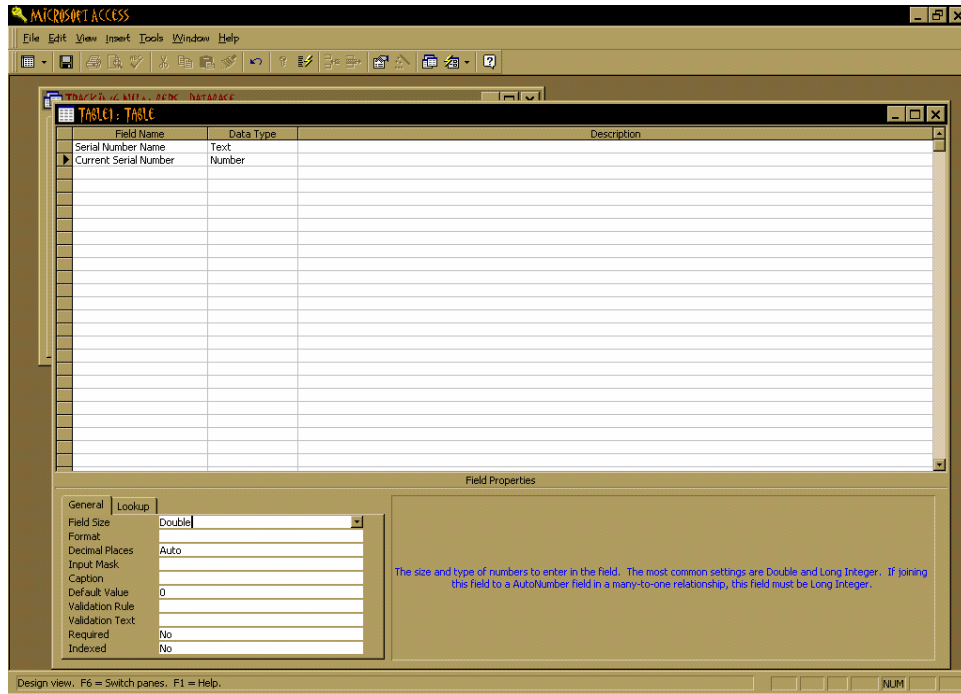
MICROSOFT ACCESS

File Edit View Insert Tools Window Help

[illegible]

TABLE1 : TABLE

| Field Name | Data Type | Description |
|---|---|---|
| Serial Number Name | Text | |
| Current Serial Number | Number | |

Field Properties

General Lookup

| | |
|---|---|
| Field Size | Double |
| Format | |
| Decimal Places | Auto |
| Input Mask | |
| Caption | |
| Default Value | 0 |
| Validation Rule | |
| Validation Text | |
| Required | No |
| Indexed | No |

The size and type of numbers to enter in the field. The most common settings are Double and Long Integer. If joining this field to a AutoNumber field in a many-to-one relationship, this field must be Long Integer.

Design view. F6 = Switch panes. F1 = Help.

NUM